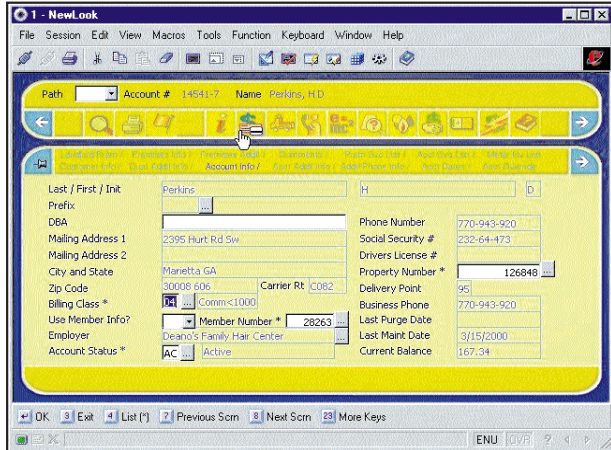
1 - NewLook

File Session Edit View Macros Tools Function Keyboard Window Help

Path Account # 14541-7 Name Perkins, H D

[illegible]
Account Info /

Last / First / Init | Perkins | H | D
Prefix
DBA
Mailing Address 1 | 2395 Hurt Rd Sw
Mailing Address 2
City and State | Marietta GA
Zip Code | 30008 606 | Carrier Rt | C082
Billing Class * | 04 | Comm<1000
Use Member Info? | Member Number * | 28263
Employer | Deano's Family Hair Center
Account Status * | AC | Active

Phone Number | 770-943-920
Social Security # | 232-64-473
Drivers License #
Property Number * | 126848
Delivery Point | 95
Business Phone | 770-943-920
Last Purge Date
Last Maint Date | 3/15/2000
Current Balance | 167.34

OK 3 Exit 4 List (*) 7 Previous Scrn 8 Next Scrn 23 More Keys

ENU OVR ?